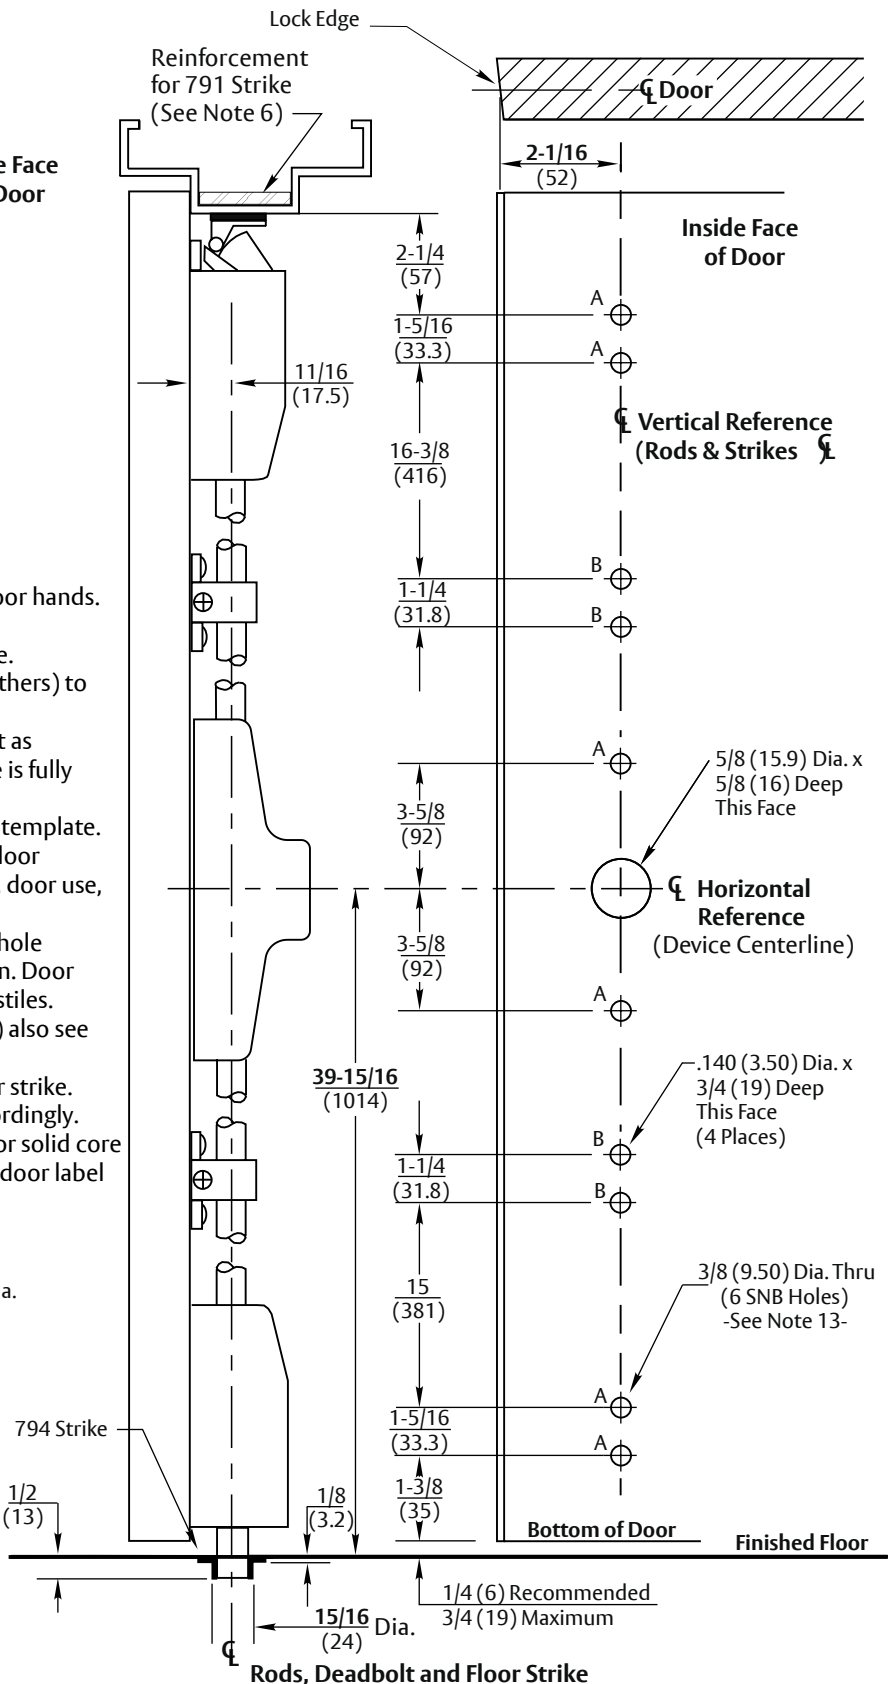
Lock Edge

Reinforcement for 791 Strike (See Note 6)

℄ Door

e Face
Door

2-1/16
(52)

Inside Face of Door

2-1/4
(57)

A

1-5/16
(33.3)

A

11/16
(17.5)

℄ Vertical Reference (Rods & Strikes ℄

16-3/8
(416)

oor hands.

e.
thers) to

B

1-1/4
(31.8)

B

t as
e is fully

A

5/8 (15.9) Dia. x 5/8 (16) Deep This Face

template.
loor
door use,

3-5/8
(92)

℄ Horizontal Reference (Device Centerline)

hole
n. Door
stiles.
) also see

3-5/8
(92)

A

r strike.
ordingly.
or solid core
door label

39-15/16
(1014)

.140 (3.50) Dia. x 3/4 (19) Deep This Face (4 Places)

B

1-1/4
(31.8)

B

a.

15
(381)

3/8 (9.50) Dia. Thru (6 SNB Holes) -See Note 13-

794 Strike

A

1-5/16
(33.3)

A

1/2
(13)

1/8
(3.2)

1-3/8
(35)

Bottom of Door

Finished Floor

1/4 (6) Recommended
3/4 (19) Maximum

15/16 Dia.
(24)

℄
Rods, Deadbolt and Floor Strike